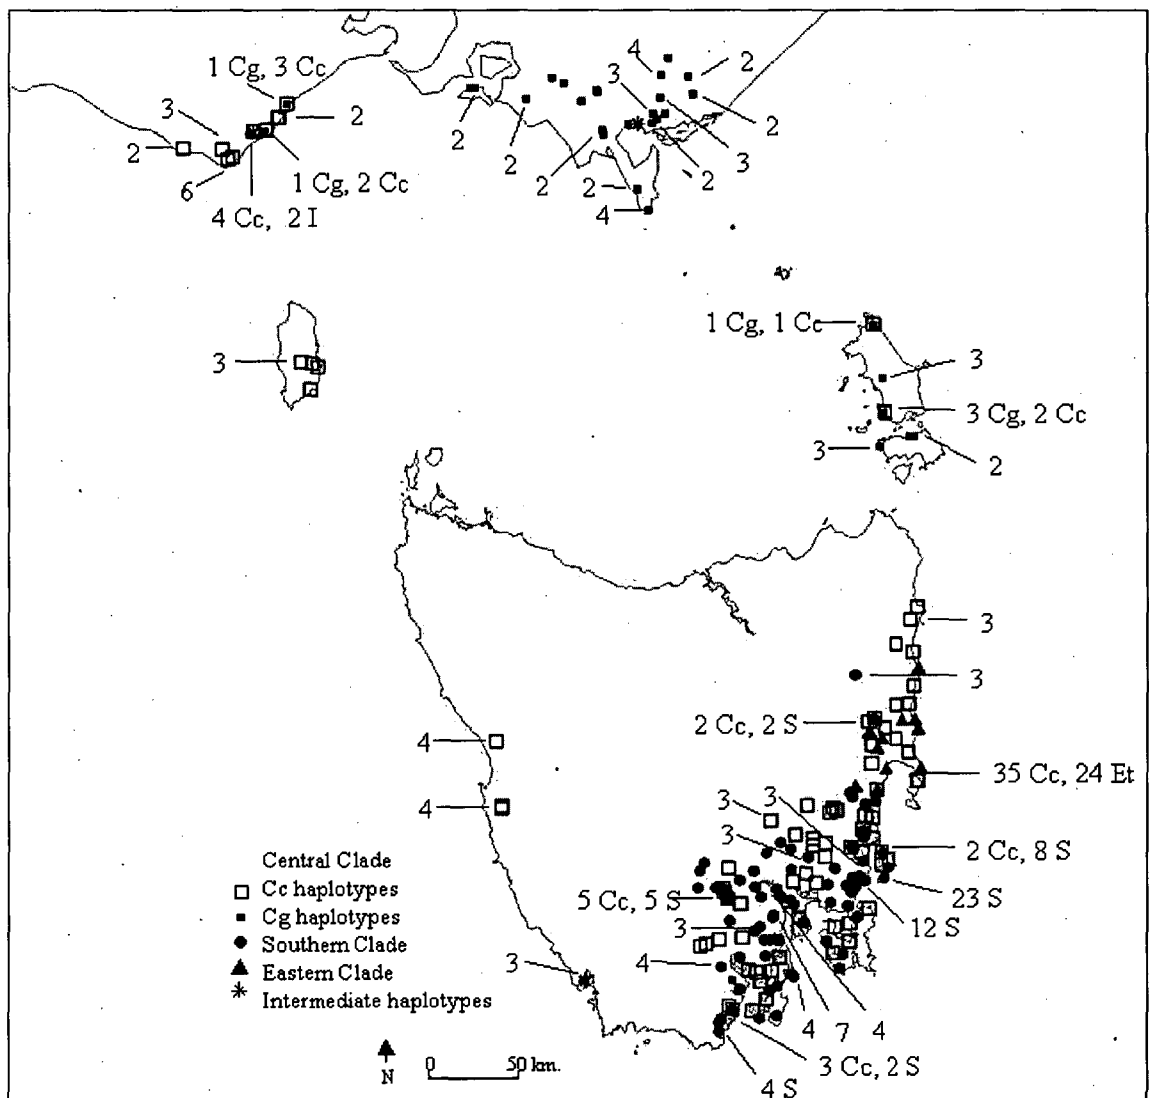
1 Cg, 3 Cc
3
2
2
6
1 Cg, 2 Cc
4 Cc, 2 I
4
2
2
2
3
2
2
2
3
2
2
4
1 Cg, 1 Cc
3
3
3 Cg, 2 Cc
3
2
3
3
2 Cc, 2 S
35 Cc, 24 Et
4
4
3
3
3
2 Cc, 8 S
23 S
12 S
5 Cc, 5 S
3
4
3
4
7
4
3 Cc, 2 S
4 S
Central Clade
Cc haplotypes
Cg haplotypes
Southern Clade
Eastern Clade
Intermediate haplotypes
N
0
50 km.